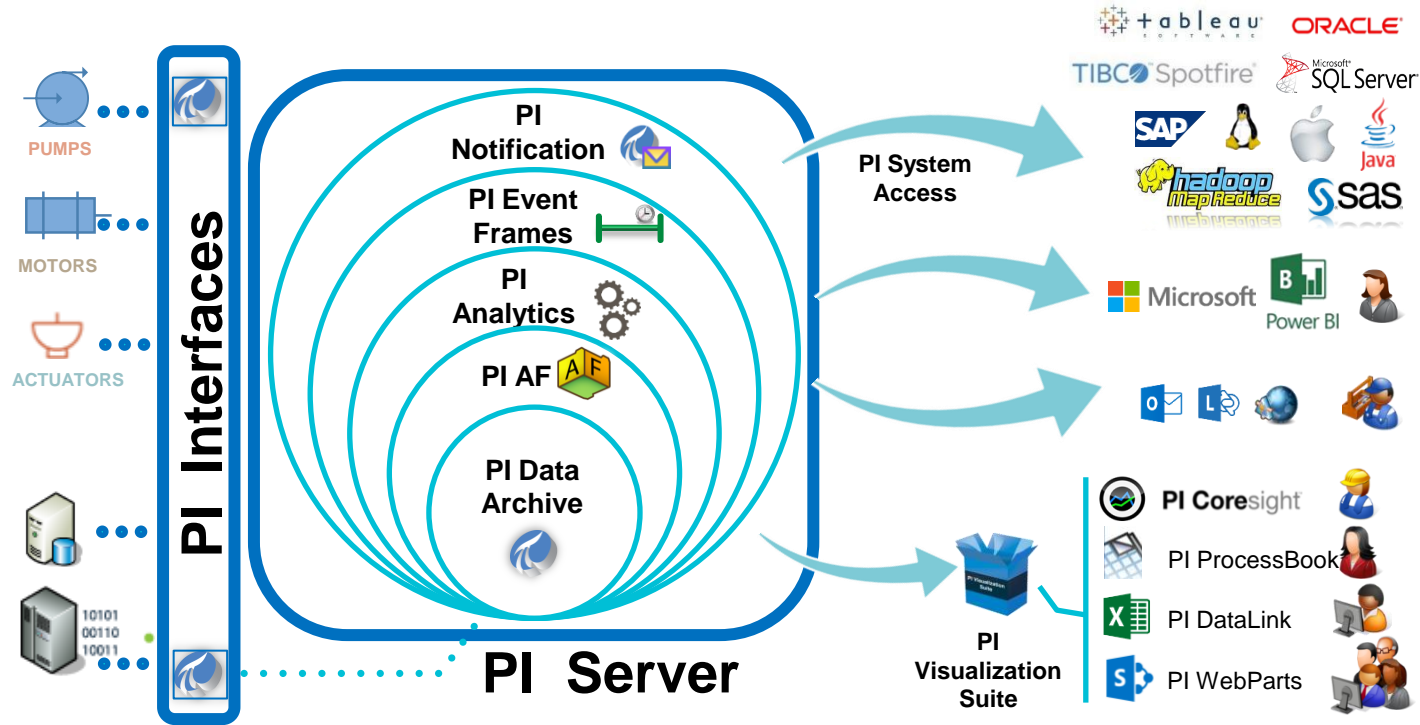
PUMPS

MOTORS

ACTUATORS

10101
00110
10011

PI Interfaces

PI Notification

PI Event Frames

PI Analytics

PI AF

AF

PI Data Archive

PI Server

PI System Access

tableau

ORACLE

TIBCO Spotfire

Microsoft SQL Server

SAP

Java

hadoop Map Reduce

sas

Microsoft

Power BI

PI Visualization Suite

PI Visualization Suite

PI Coresight

PI ProcessBook

PI DataLink

PI WebParts